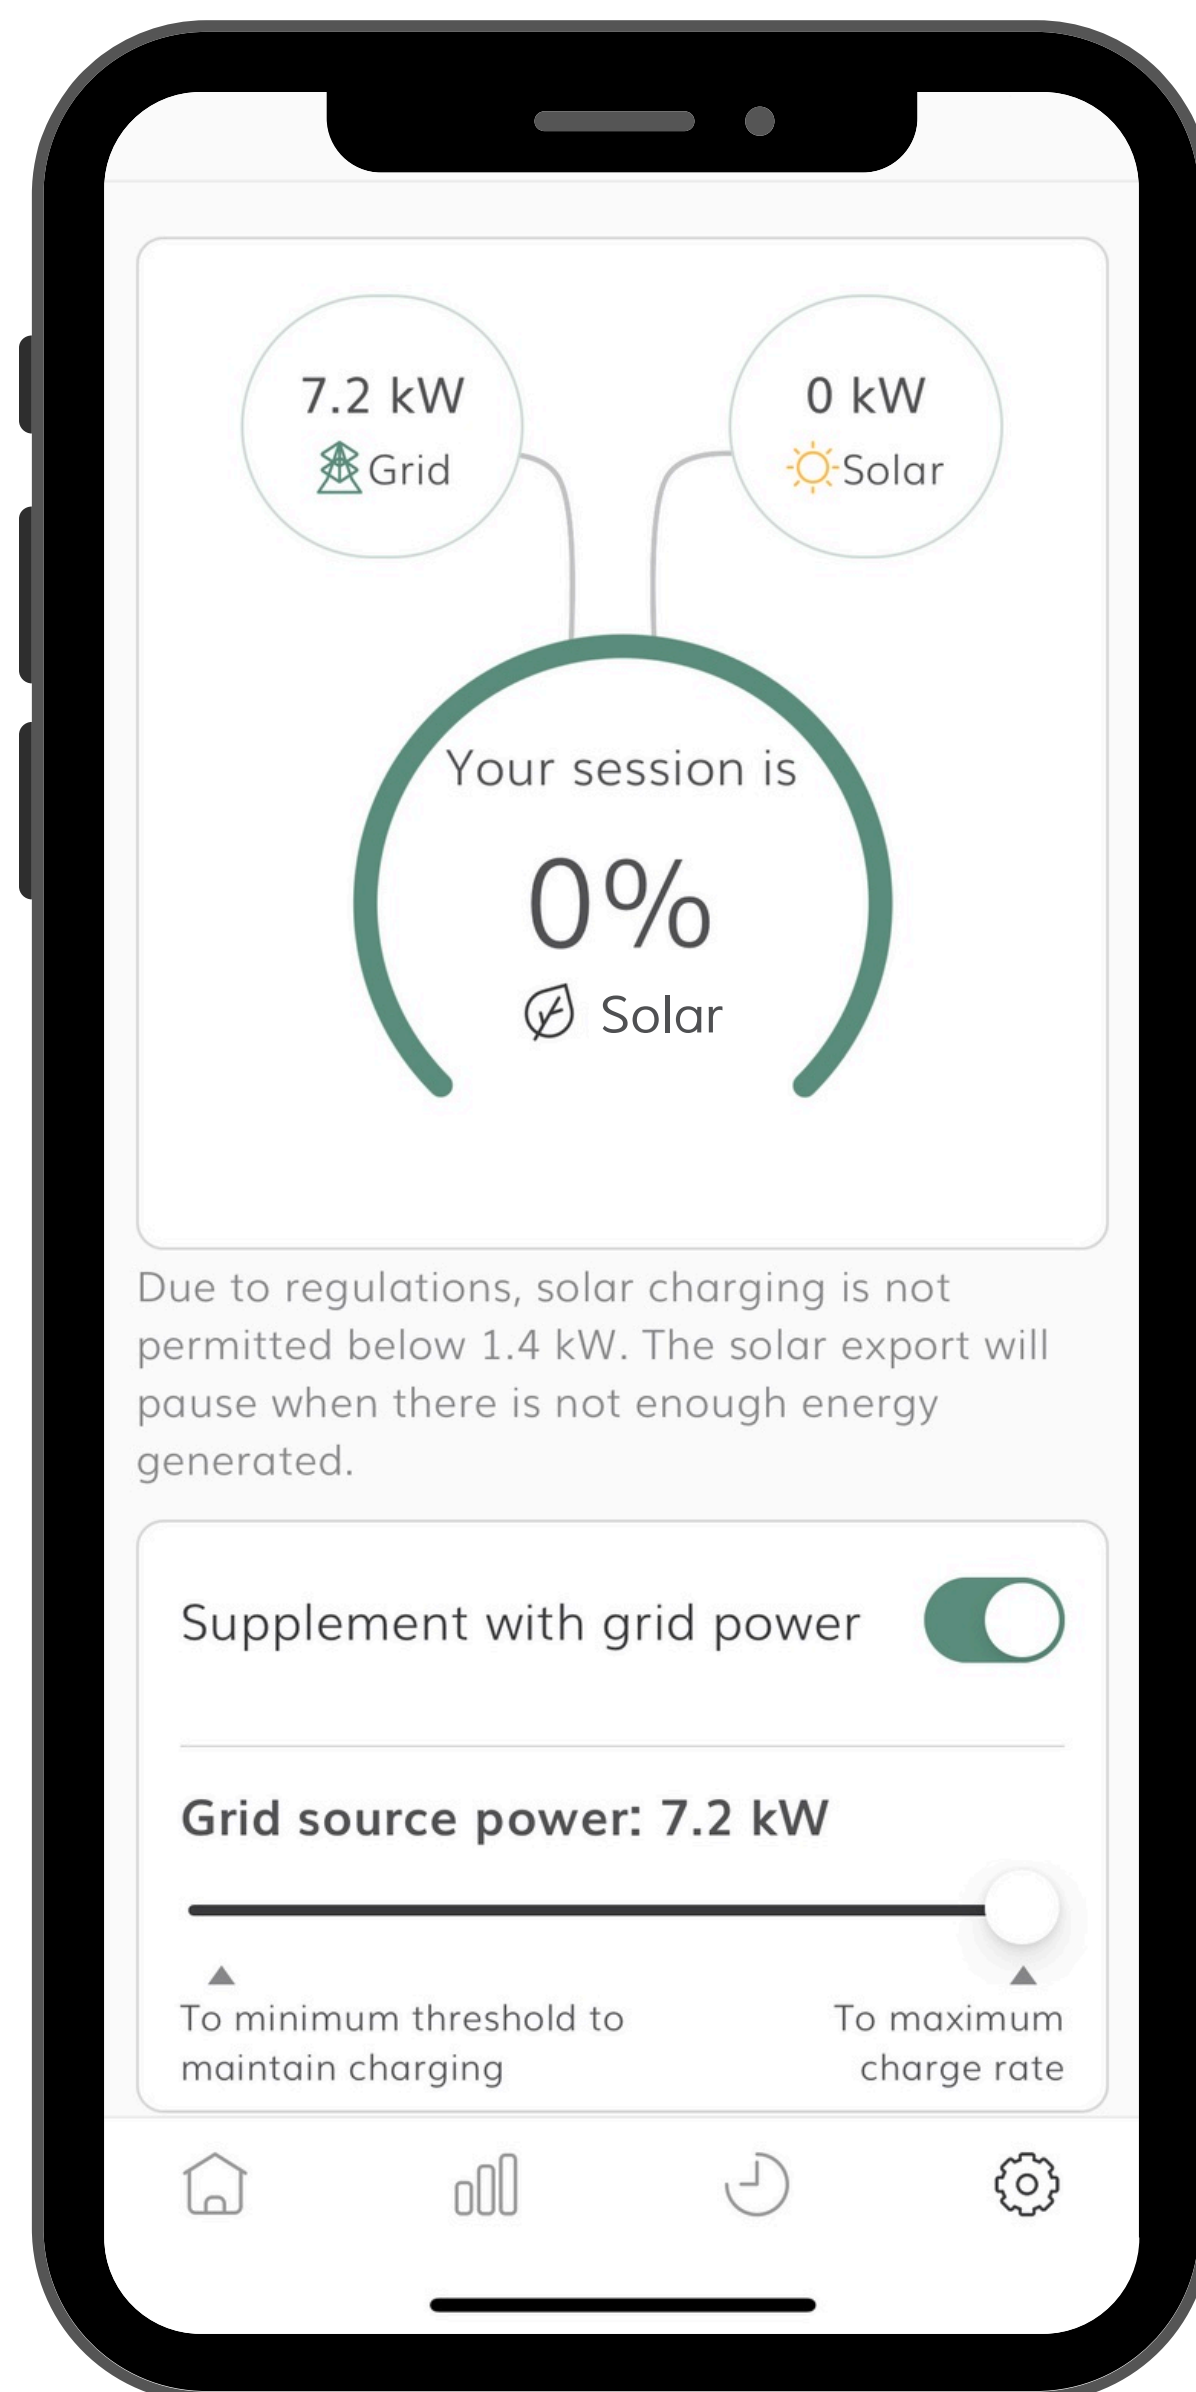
7.2 kW
Grid

0 kW
Solar

Your session is
0%
Solar

Due to regulations, solar charging is not permitted below 1.4 kW. The solar export will pause when there is not enough energy generated.

Supplement with grid power

Grid source power: 7.2 kW

To minimum threshold to maintain charging

To maximum charge rate